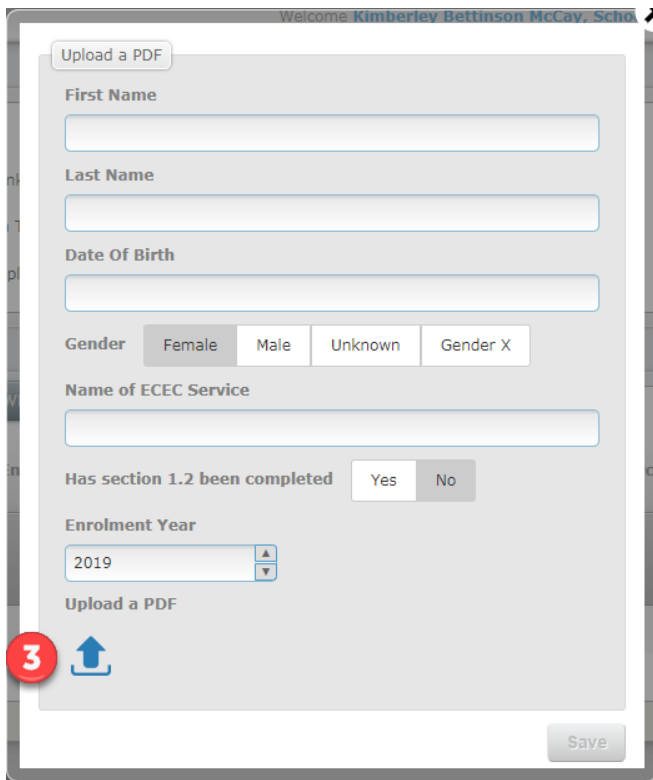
Welcome Kimberley Bettinson McCay, Scho

Upload a PDF

First Name

Last Name

Date Of Birth

Gender Female Male Unknown Gender X

Name of ECEC Service

Has section 1.2 been completed Yes No

Enrolment Year

2019

Upload a PDF

3

Save